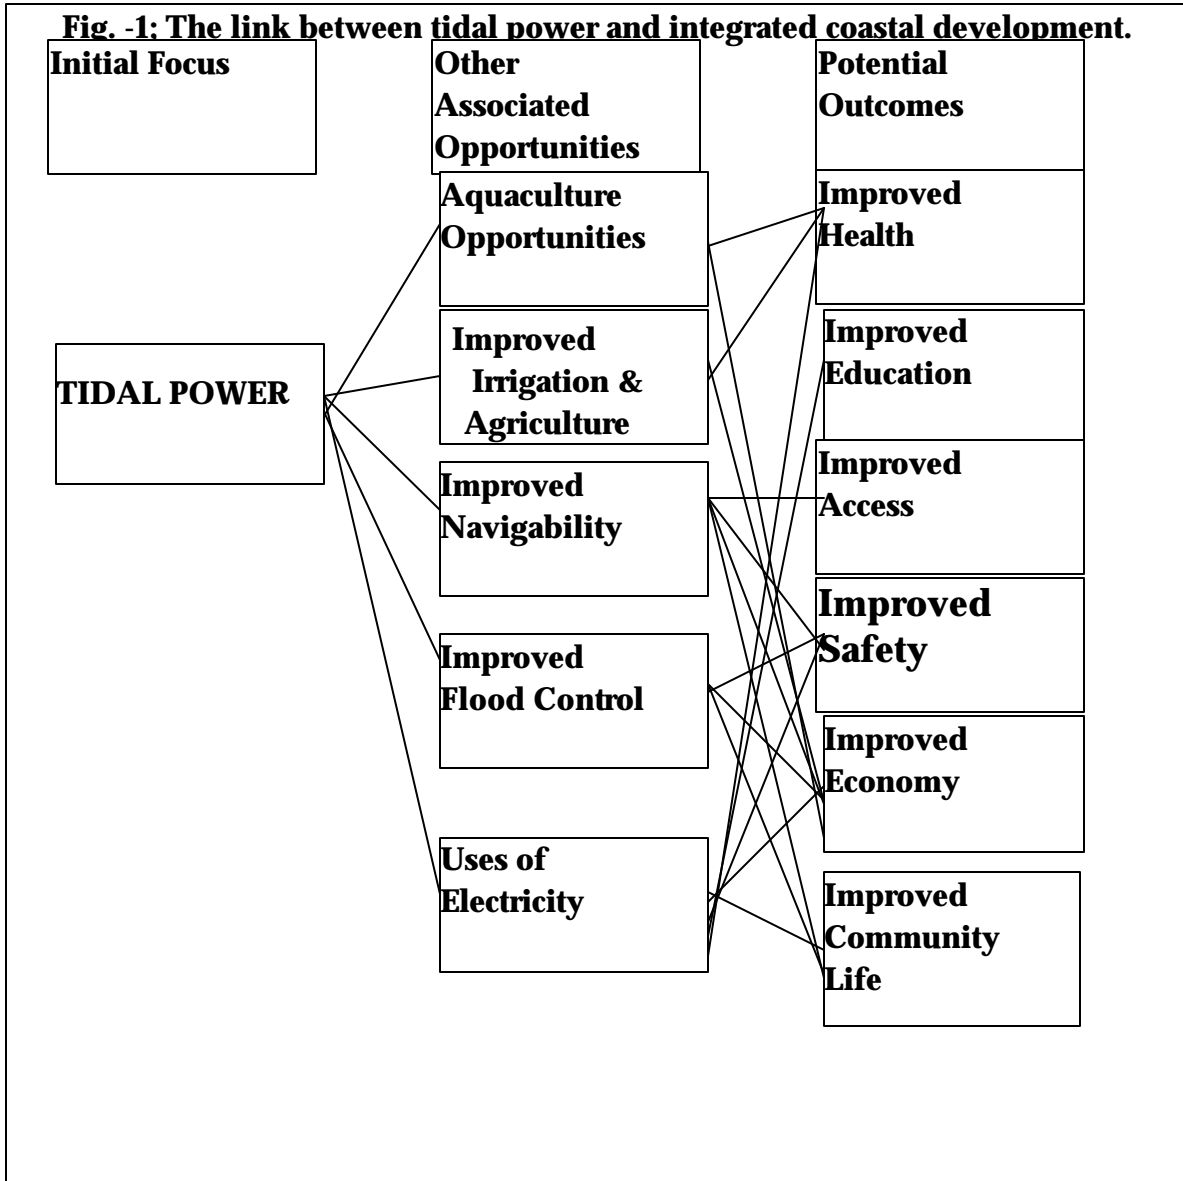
Fig. -1; The link between tidal power and integrated coastal development.

Initial Focus

Other Associated Opportunities

Potential Outcomes

Aquaculture Opportunities

Improved Health

Improved Irrigation & Agriculture

Improved Education

TIDAL POWER

Improved Navigability

Improved Access

Improved Safety

Improved Flood Control

Improved Economy

Uses of Electricity

Improved Community Life